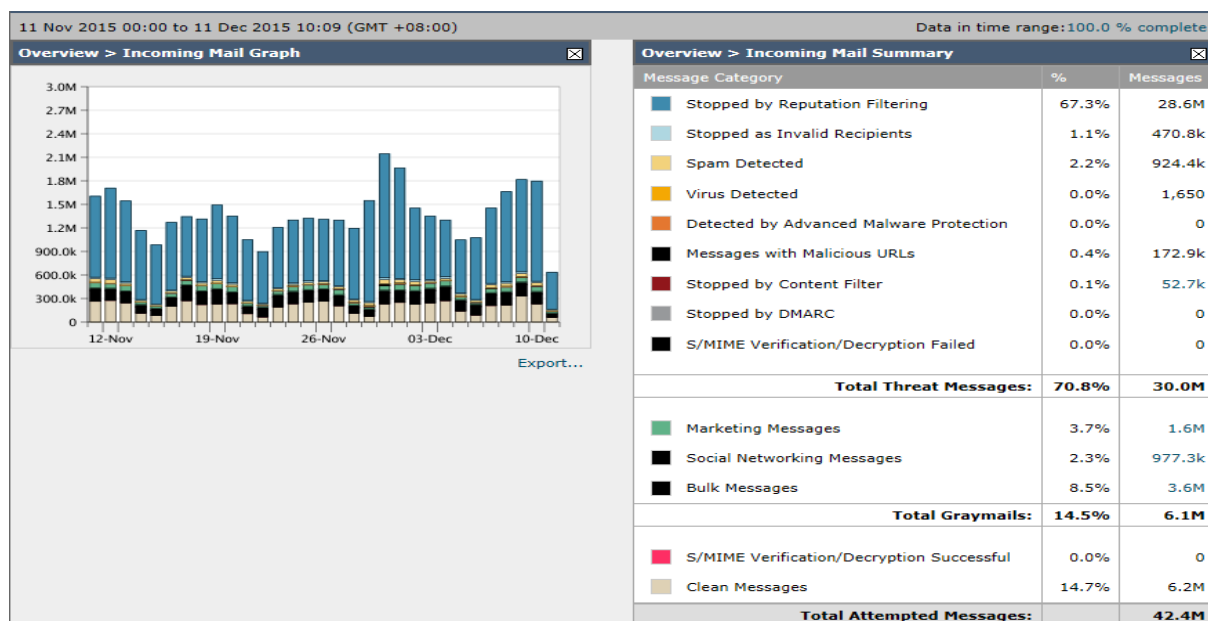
11 Nov 2015 00:00 to 11 Dec 2015 10:09 (GMT +08:00)

Data in time range: 100.0 % complete

Overview > Incoming Mail Graph

3.0M
2.7M
2.4M
2.1M
1.8M
1.5M
1.2M
900.0k
600.0k
300.0k
0

12-Nov 19-Nov 26-Nov 03-Dec 10-Dec

Export...

Overview > Incoming Mail Summary

| Message Category | % | Messages |
|---|---|---|
| Stopped by Reputation Filtering | 67.3% | 28.6M |
| Stopped as Invalid Recipients | 1.1% | 470.8k |
| Spam Detected | 2.2% | 924.4k |
| Virus Detected | 0.0% | 1,650 |
| Detected by Advanced Malware Protection | 0.0% | 0 |
| Messages with Malicious URLs | 0.4% | 172.9k |
| Stopped by Content Filter | 0.1% | 52.7k |
| Stopped by DMARC | 0.0% | 0 |
| S/MIME Verification/Decryption Failed | 0.0% | 0 |
| Total Threat Messages: | 70.8% | 30.0M |
| Marketing Messages | 3.7% | 1.6M |
| Social Networking Messages | 2.3% | 977.3k |
| Bulk Messages | 8.5% | 3.6M |
| Total Graymails: | 14.5% | 6.1M |
| S/MIME Verification/Decryption Successful | 0.0% | 0 |
| Clean Messages | 14.7% | 6.2M |
| Total Attempted Messages: | | 42.4M |